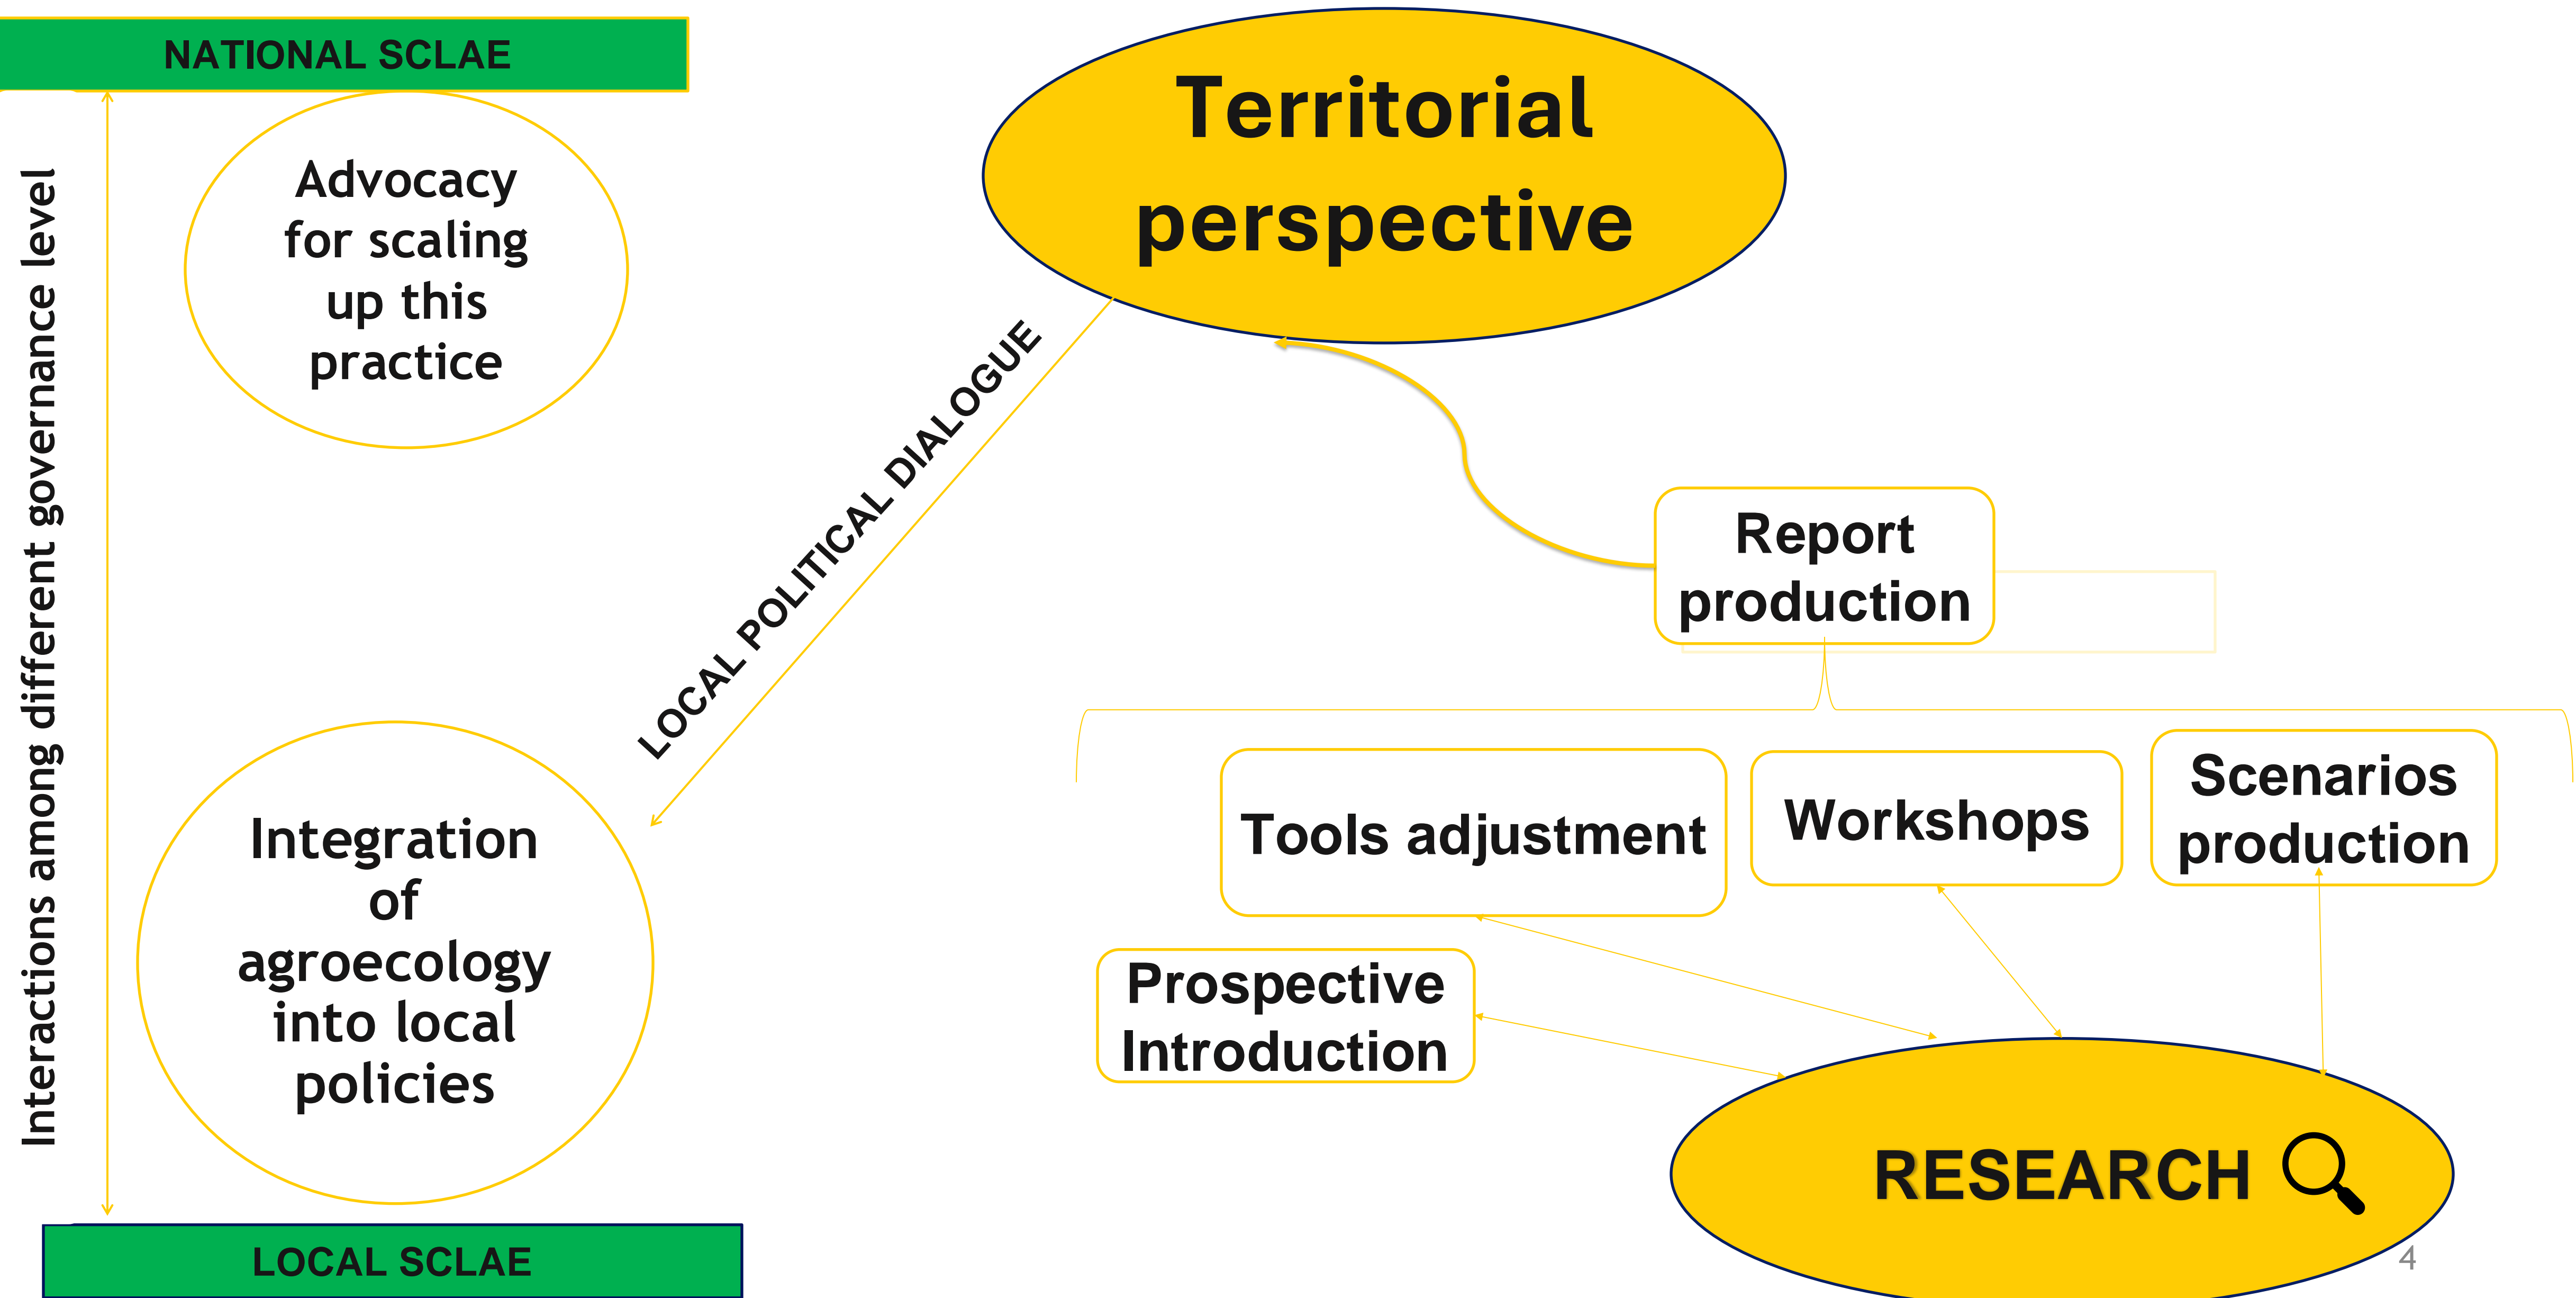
NATIONAL SCLAE

Interactions among different governance level

Advocacy for scaling up this practice

Integration of agroecology into local policies

LOCAL SCLAE

LOCAL POLITICAL DIALOGUE

Territorial perspective

Report production

Tools adjustment

Workshops

Scenarios production

Prospective Introduction

RESEARCH

4